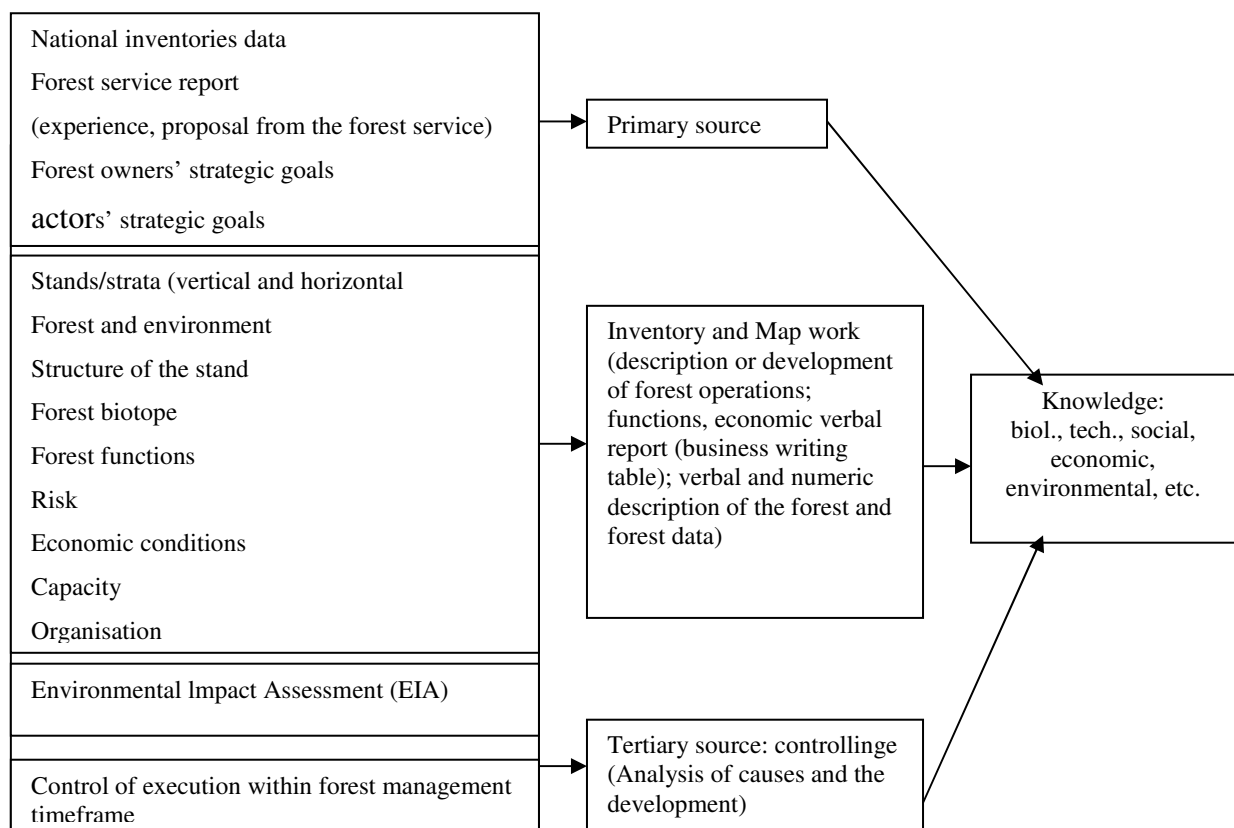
National inventories data

Forest service report

(experience, proposal from the forest service)

Forest owners' strategic goals

actors' strategic goals

Primary source

Stands/strata (vertical and horizontal

Forest and environment

Structure of the stand

Forest biotope

Forest functions

Risk

Economic conditions

Capacity

Organisation

Inventory and Map work (description or development of forest operations; functions, economic verbal report (business writing table); verbal and numeric description of the forest and forest data)

Knowledge: biol., tech., social, economic, environmental, etc.

Environmental lmpact Assessment (EIA)

Control of execution within forest management timeframe

Tertiary source: controllinge (Analysis of causes and the development)